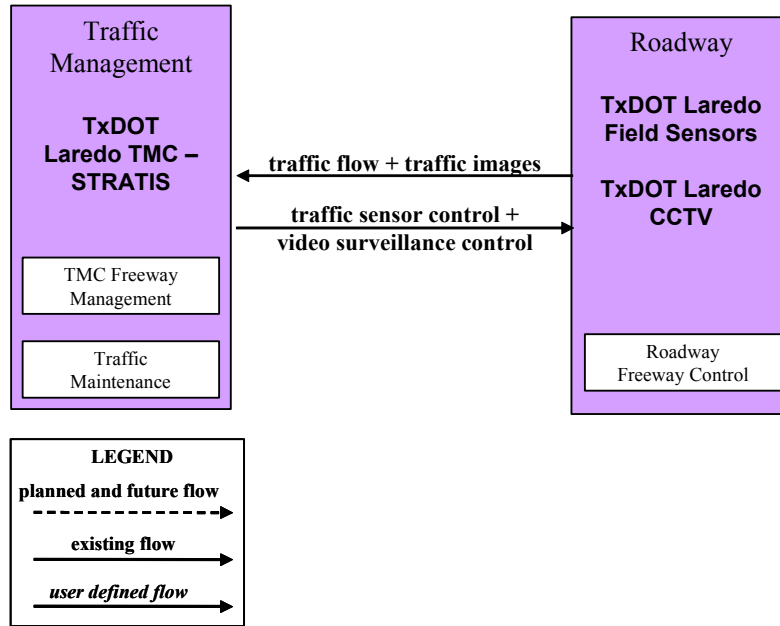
Traffic Management

TxDOT Laredo TMC – STRATIS

TMC Freeway Management

Traffic Maintenance

traffic flow + traffic images

traffic sensor control + video surveillance control

Roadway

TxDOT Laredo Field Sensors

TxDOT Laredo CCTV

Roadway Freeway Control

LEGEND

planned and future flow

existing flow

*user defined flow*